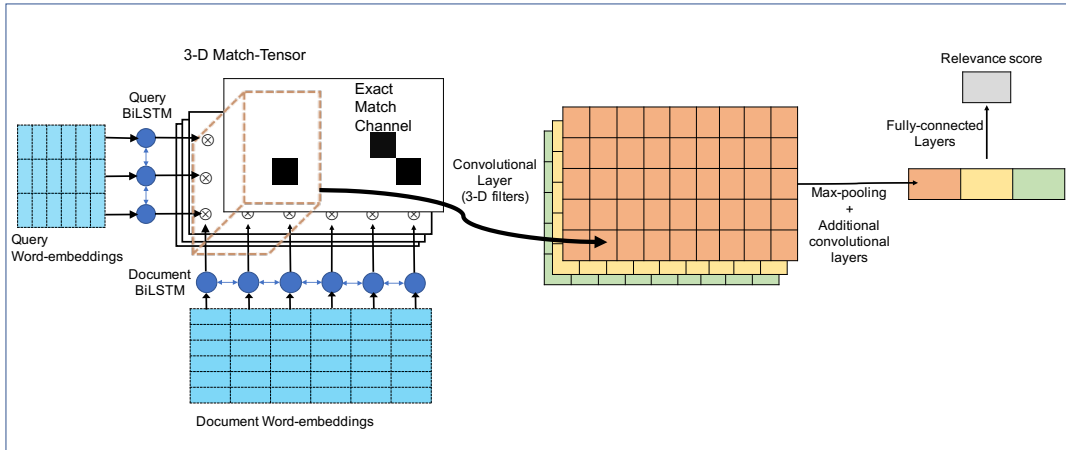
3-D Match-Tensor

Query BiLSTM

Exact Match Channel

Query Word-embeddings

Document BiLSTM

Document Word-embeddings

Convolutional Layer (3-D filters)

Max-pooling + Additional convolutional layers

Relevance score

Fully-connected Layers